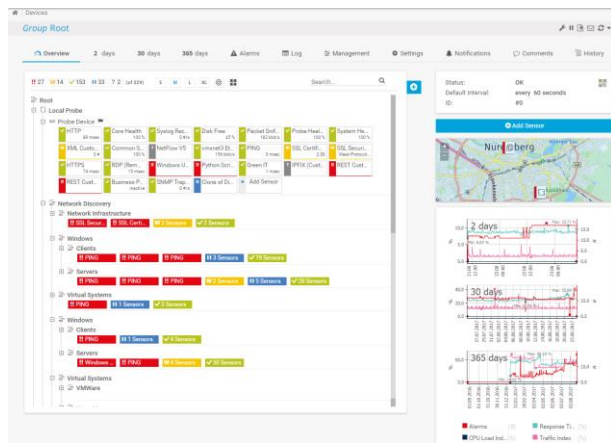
Devices

Group Root

Overview 2 days 30 days 365 days Alarms Log Management Settings Notifications Comments History

!! 27 ▼14 ✓151 II 33 ? 2 (of 224) S M L XL

Search...

Root
Local Probe
Probe Device
HTTP
Core Health
Syslog Rec...
Disk Free
Packet Snif...
Probe Heal...
System He...
XML Custo...
Common S...
NetFlow V5
vmxnet3 Et...
PING
SSL Certifi...
SSL Securi...
HTTPS
RDP (Rem...
Windows U...
Python Scri...
Green IT
IPFIX (Cust...
REST Cust...
REST Cust...
Business P...
SNMP Trap...
Clone of Di...
Add Sensor

Network Discovery
Network Infrastructure
SSL Secur...
SSL Certi...
2 Sensors
2 Sensors
Windows
Clients
PING
PING
PING
3 Sensors
15 Sensors
Servers
PING
PING
PING
2 Sensors
5 Sensors
20 Sensors
Virtual Systems
PING
1 Sensors
3 Sensors
Windows
Clients
PING
1 Sensors
4 Sensors
Servers
Windows ...
PING
4 Sensors
30 Sensors
Virtual Systems
VMWare

Status: OK
Default Interval: every 60 seconds
ID: #0

Add Sensor

Nuremberg

2 days

30 days

365 days

Alarms
Response Ti...
CPU Load Ind...
Traffic Index